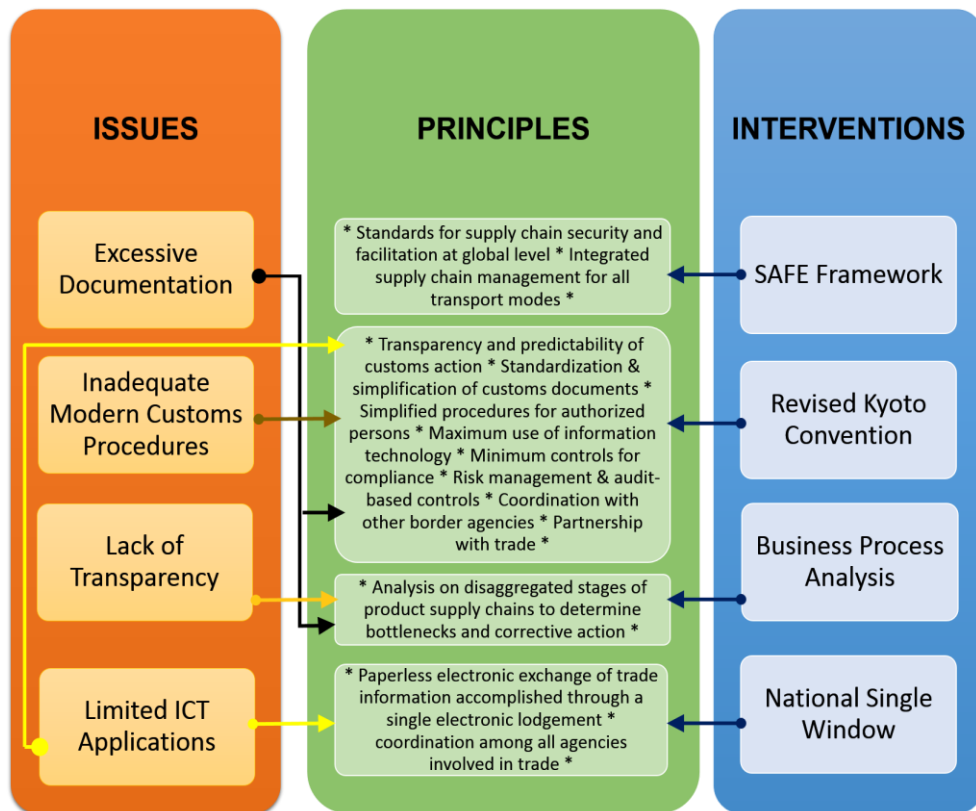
ISSUES

Excessive Documentation

Inadequate Modern Customs Procedures

Lack of Transparency

Limited ICT Applications

PRINCIPLES

* Standards for supply chain security and facilitation at global level * Integrated supply chain management for all transport modes *

* Transparency and predictability of customs action * Standardization & simplification of customs documents * Simplified procedures for authorized persons * Maximum use of information technology * Minimum controls for compliance * Risk management & audit-based controls * Coordination with other border agencies * Partnership with trade *

* Analysis on disaggregated stages of product supply chains to determine bottlenecks and corrective action *

* Paperless electronic exchange of trade information accomplished through a single electronic lodgement * coordination among all agencies involved in trade *

INTERVENTIONS

SAFE Framework

Revised Kyoto Convention

Business Process Analysis

National Single Window